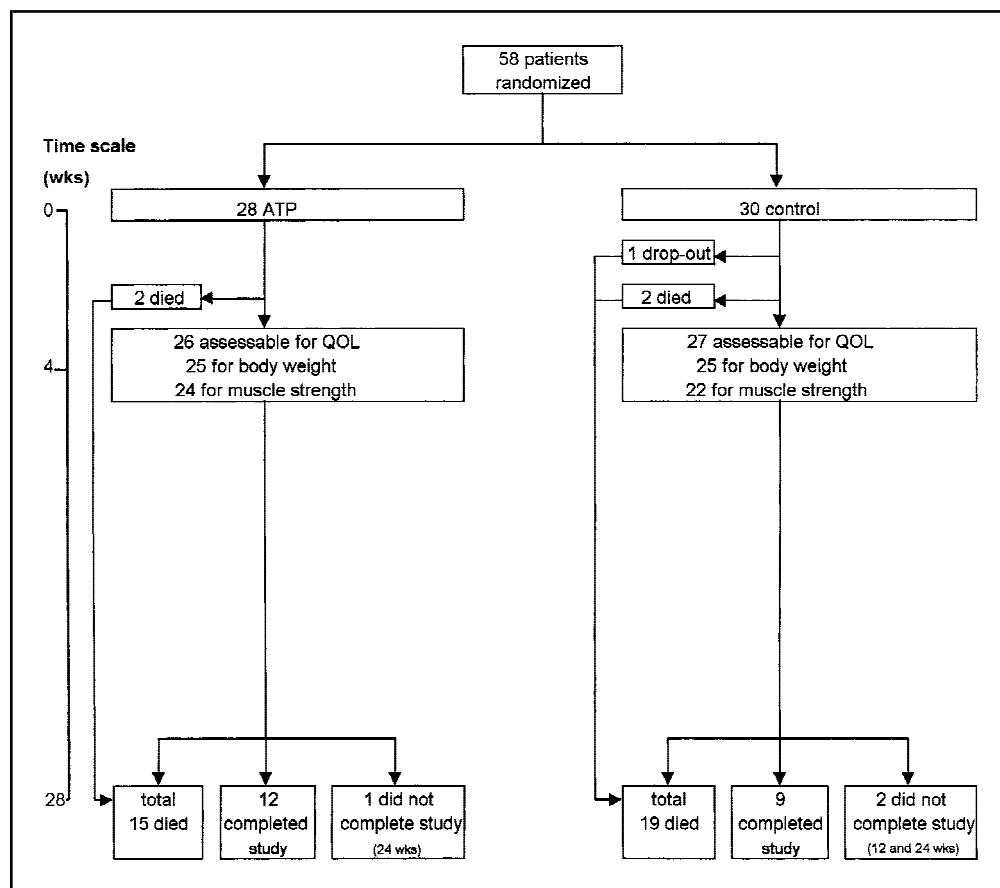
58 patients randomized

Time scale

(wks)

0

28 ATP

30 control

1 drop-out

2 died

2 died

26 assessable for QOL
25 for body weight
24 for muscle strength

27 assessable for QOL
25 for body weight
22 for muscle strength

4

28

total 15 died

12 completed study

1 did not complete study (24 wks)

total 19 died

9 completed study

2 did not complete study (12 and 24 wks)